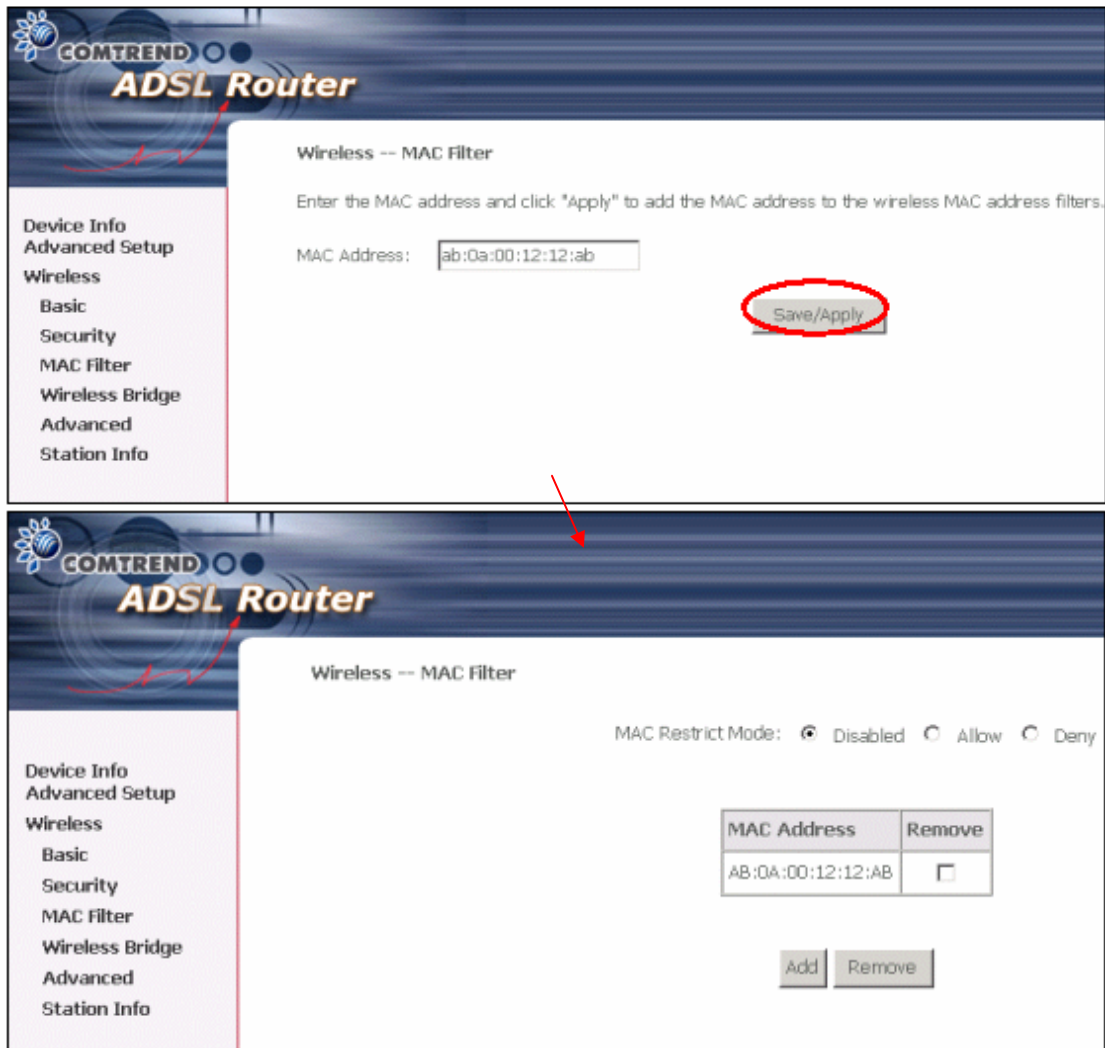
COMTREND
ADSL Router

Device Info
Advanced Setup
Wireless
Basic
Security
MAC Filter
Wireless Bridge
Advanced
Station Info

Wireless -- MAC Filter

Enter the MAC address and click "Apply" to add the MAC address to the wireless MAC address filters.

MAC Address: ab:0a:00:12:12:ab

Save/Apply

COMTREND
ADSL Router

Device Info
Advanced Setup
Wireless
Basic
Security
MAC Filter
Wireless Bridge
Advanced
Station Info

Wireless -- MAC Filter

MAC Restrict Mode: Disabled Allow Deny

| MAC Address | Remove |
|---|---|
| AB:0A:00:12:12:AB | |

Add Remove